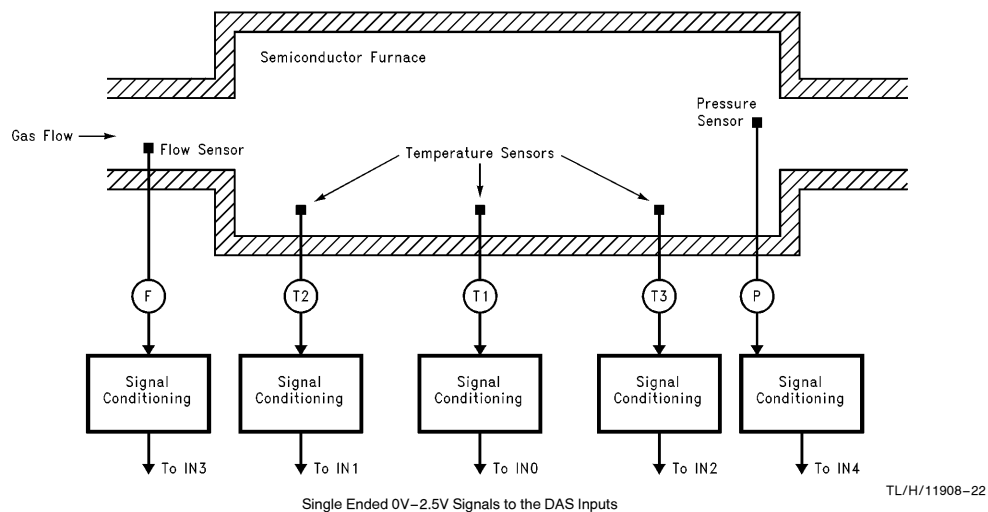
Semiconductor Furnace

Pressure Sensor

Gas Flow

Flow Sensor

Temperature Sensors

F

T2

T1

T3

P

Signal Conditioning

Signal Conditioning

Signal Conditioning

Signal Conditioning

Signal Conditioning

To IN3

To IN1

To IN0

To IN2

To IN4

TL/H/11908–22

Single Ended 0V–2.5V Signals to the DAS Inputs